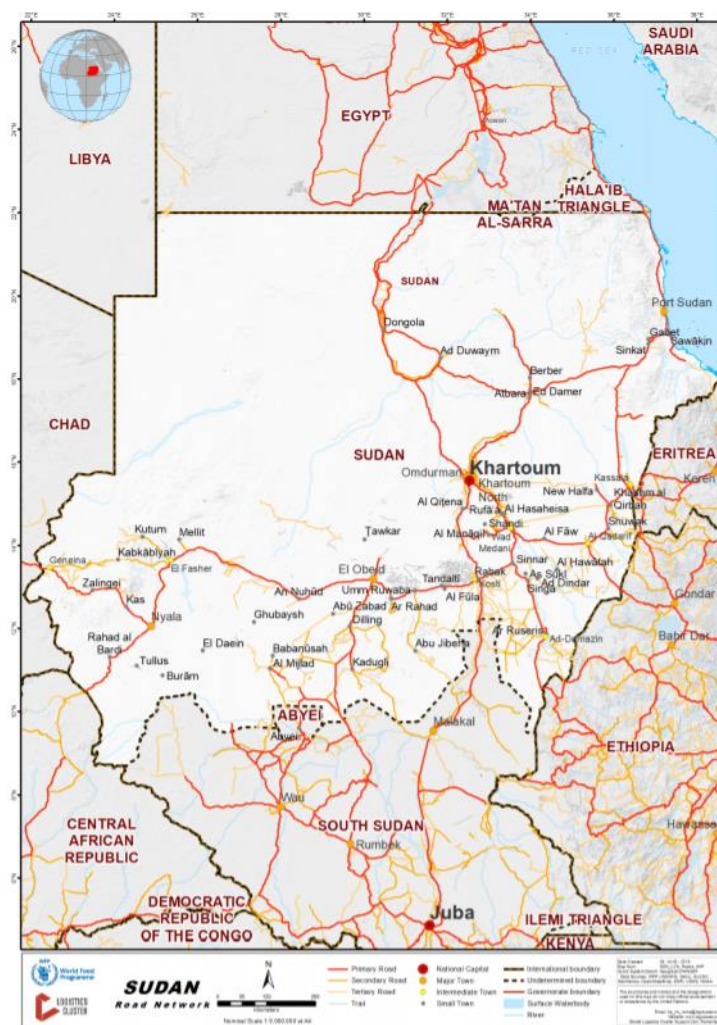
22°E
24°E
26°E
28°E
30°E
32°E
34°E
36°E
38°E

SAUDI ARABIA
RED SEA
LIBYA
EGYPT
Aswan
HALA'IB TRIANGLE
MA'TAN AL-SARRA
SUDAN
Port Sudan
Sawakin
Gebeit
Sinkat
Dongola
Ad Duwaym
Berber
Ed Damer
Atbara
CHAD
SUDAN
ERITREA
Keren
Omdurman
Khartoum
Khartoum North
Kassala
Khashm al Qirbah
New Halfa
Shuwak
Al Qitena
Rufa'a
Al Hasaheisa
Shandi
Al Fāw
Al Qadarif
Al Manāqil
Wad Medani
Kutum
Mellit
Tawkar
Kabkābīyah
Geneina
El Fasher
Zalingei
Kas
Nyala
El Obeid
Umm Ruwaba
Tandalti
Rabak
Kosti
Sinnar
As Sūkī
Al Hawātah
Ad Dindar
Singa
Gondar
An Nuhūd
Abū Zabad
Ar Rahad
Al Fūla
Dilling
Ghubaysh
Rahad al Bardi
El Daein
Babanūsah
Al Mijlad
Kadugli
Abu Jibeiha
Ar Ruseris
Ad-Damazin
Bahir Dar
Tullus
Burām
ABYEI
Abyei
Malakal
ETHIOPIA
Wau
CENTRAL AFRICAN REPUBLIC
SOUTH SUDAN
Rumbek
Hawassa
DEMOCRATIC REPUBLIC OF THE CONGO
Juba
ILEMI TRIANGLE
KENYA

World Food Programme
LOGISTICS CLUSTER
SUDAN
Road Network
N
Kilometers
Nominal Scale 1:5,000,000 at A4
Primary Road
Secondary Road
Tertiary Road
Trail
National Capital
Major Town
Intermediate Town
Small Town
International boundary
Undetermined boundary
Governorate boundary
Surface Waterbody
River
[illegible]